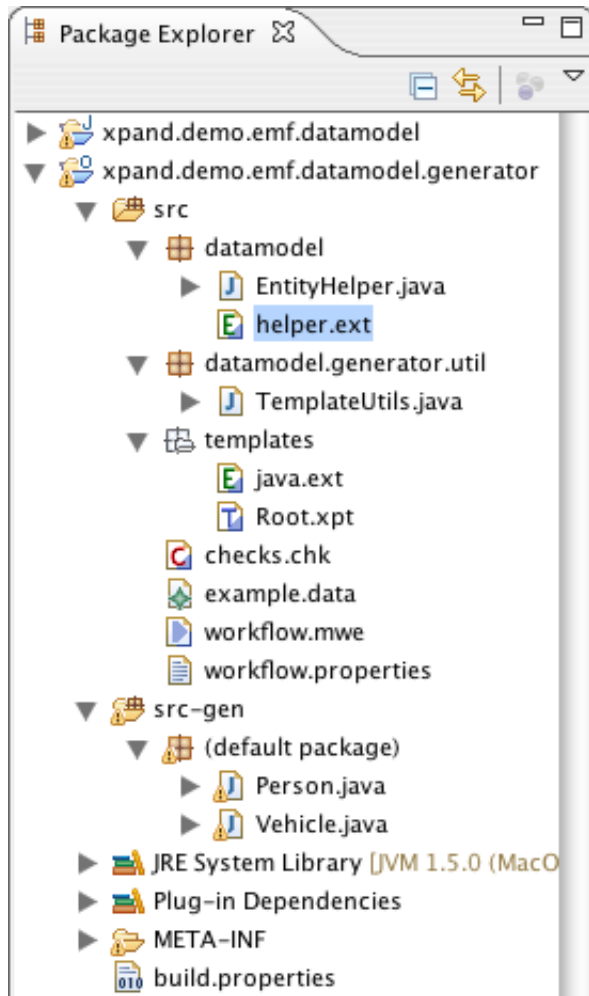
Package Explorer

xpand.demo.emf.datamodel
xpand.demo.emf.datamodel.generator
src
datamodel
EntityHelper.java
helper.ext
datamodel.generator.util
TemplateUtils.java
templates
java.ext
Root.xpt
checks.chk
example.data
workflow.mwe
workflow.properties
src-gen
(default package)
Person.java
Vehicle.java
JRE System Library [JVM 1.5.0 (MacO
Plug-in Dependencies
META-INF
build.properties